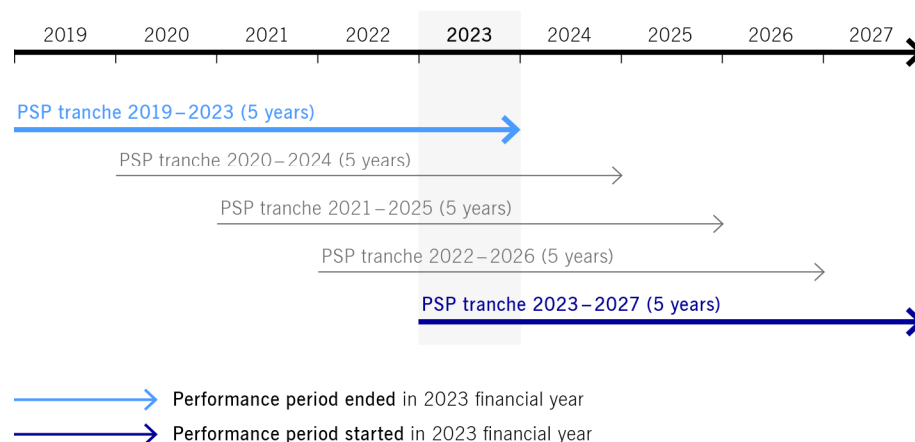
2019 2020 2021 2022 2023 2024 2025 2026 2027

PSP tranche 2019 – 2023 (5 years)

PSP tranche 2020 – 2024 (5 years)

PSP tranche 2021 – 2025 (5 years)

PSP tranche 2022 – 2026 (5 years)

PSP tranche 2023 – 2027 (5 years)

Performance period ended in 2023 financial year

Performance period started in 2023 financial year